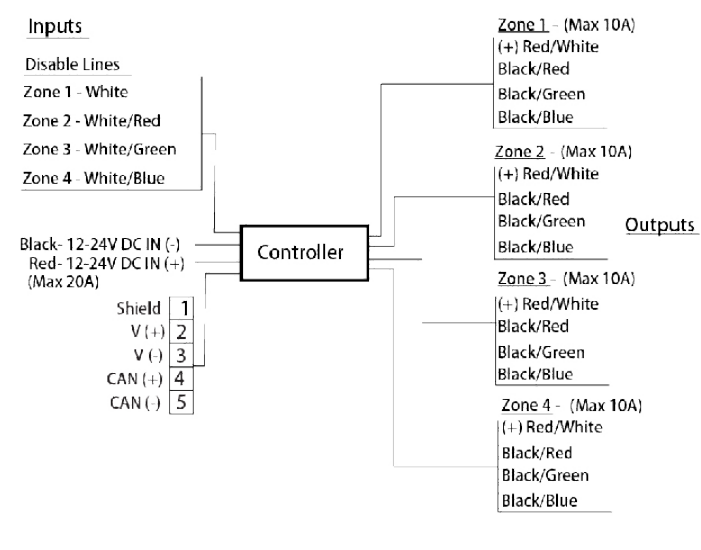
Inputs

Disable Lines
Zone 1 - White
Zone 2 - White/Red
Zone 3 - White/Green
Zone 4 - White/Blue

Black- 12-24V DC IN (-)
Red- 12-24V DC IN (+)
(Max 20A)

Controller

Shield 1
V (+) 2
V (-) 3
CAN (+) 4
CAN (-) 5

Zone 1 - (Max 10A)
(+) Red/White
Black/Red
Black/Green
Black/Blue

Zone 2 - (Max 10A)
(+) Red/White
Black/Red
Black/Green
Black/Blue

Outputs

Zone 3 - (Max 10A)
(+) Red/White
Black/Red
Black/Green
Black/Blue

Zone 4 - (Max 10A)
(+) Red/White
Black/Red
Black/Green
Black/Blue